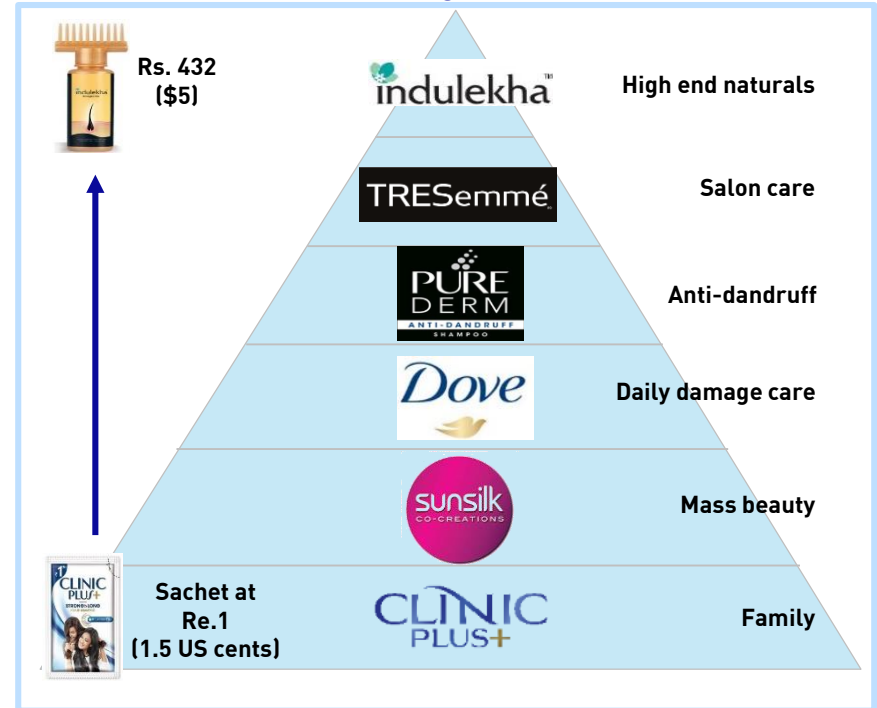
Rs. 432
($5)

indulekha™

High end naturals

TRESemmé

Salon care

PURE DERM
ANTI-DANDRUFF
SHAMPOO

Anti-dandruff

Dove

Daily damage care

sunsilk
CO-CREATIONS

Mass beauty

CLINIC PLUS+

Sachet at Re.1 (1.5 US cents)

CLINIC
PLUS+

Family